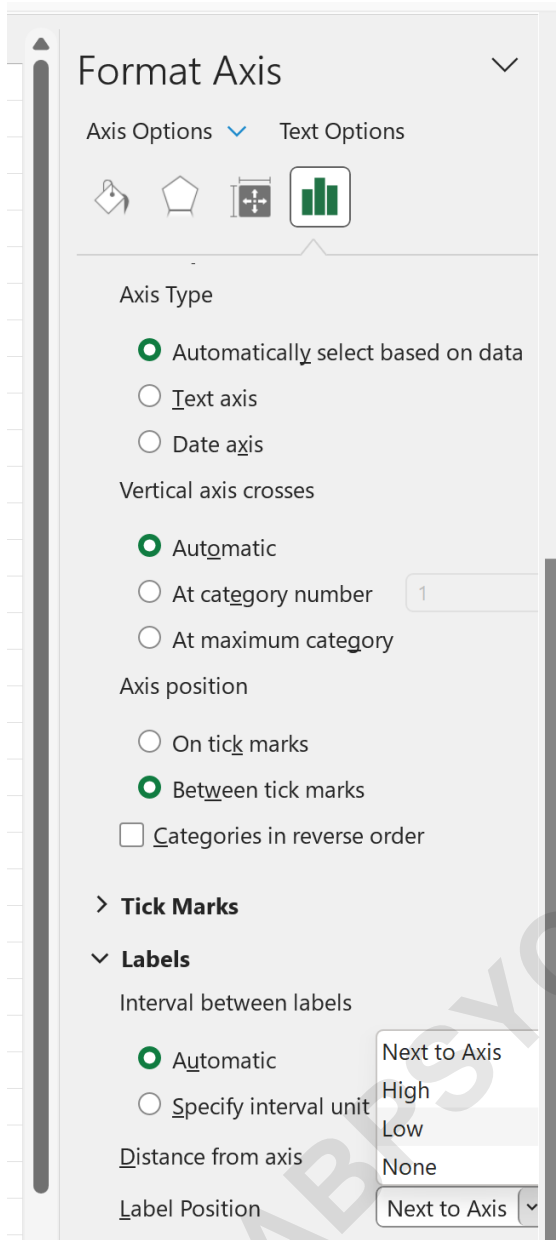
Format Axis

Axis Options Text Options

Axis Type

Automatically select based on data

Text axis

Date axis

Vertical axis crosses

Automatic

At category number 1

At maximum category

Axis position

On tick marks

Between tick marks

Categories in reverse order

Tick Marks

Labels

Interval between labels

Automatic

Specify interval unit

Distance from axis

Label Position

Next to Axis
High
Low
None

Next to Axis

ABPSYO